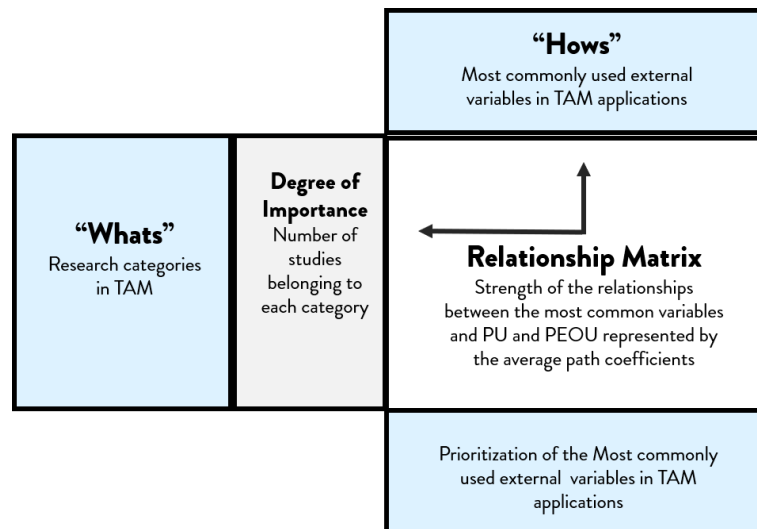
"Hows"
Most commonly used external variables in TAM applications

"Whats"
Research categories in TAM

Degree of Importance
Number of studies belonging to each category

Relationship Matrix
Strength of the relationships between the most common variables and PU and PEOU represented by the average path coefficients

Prioritization of the Most commonly used external variables in TAM applications